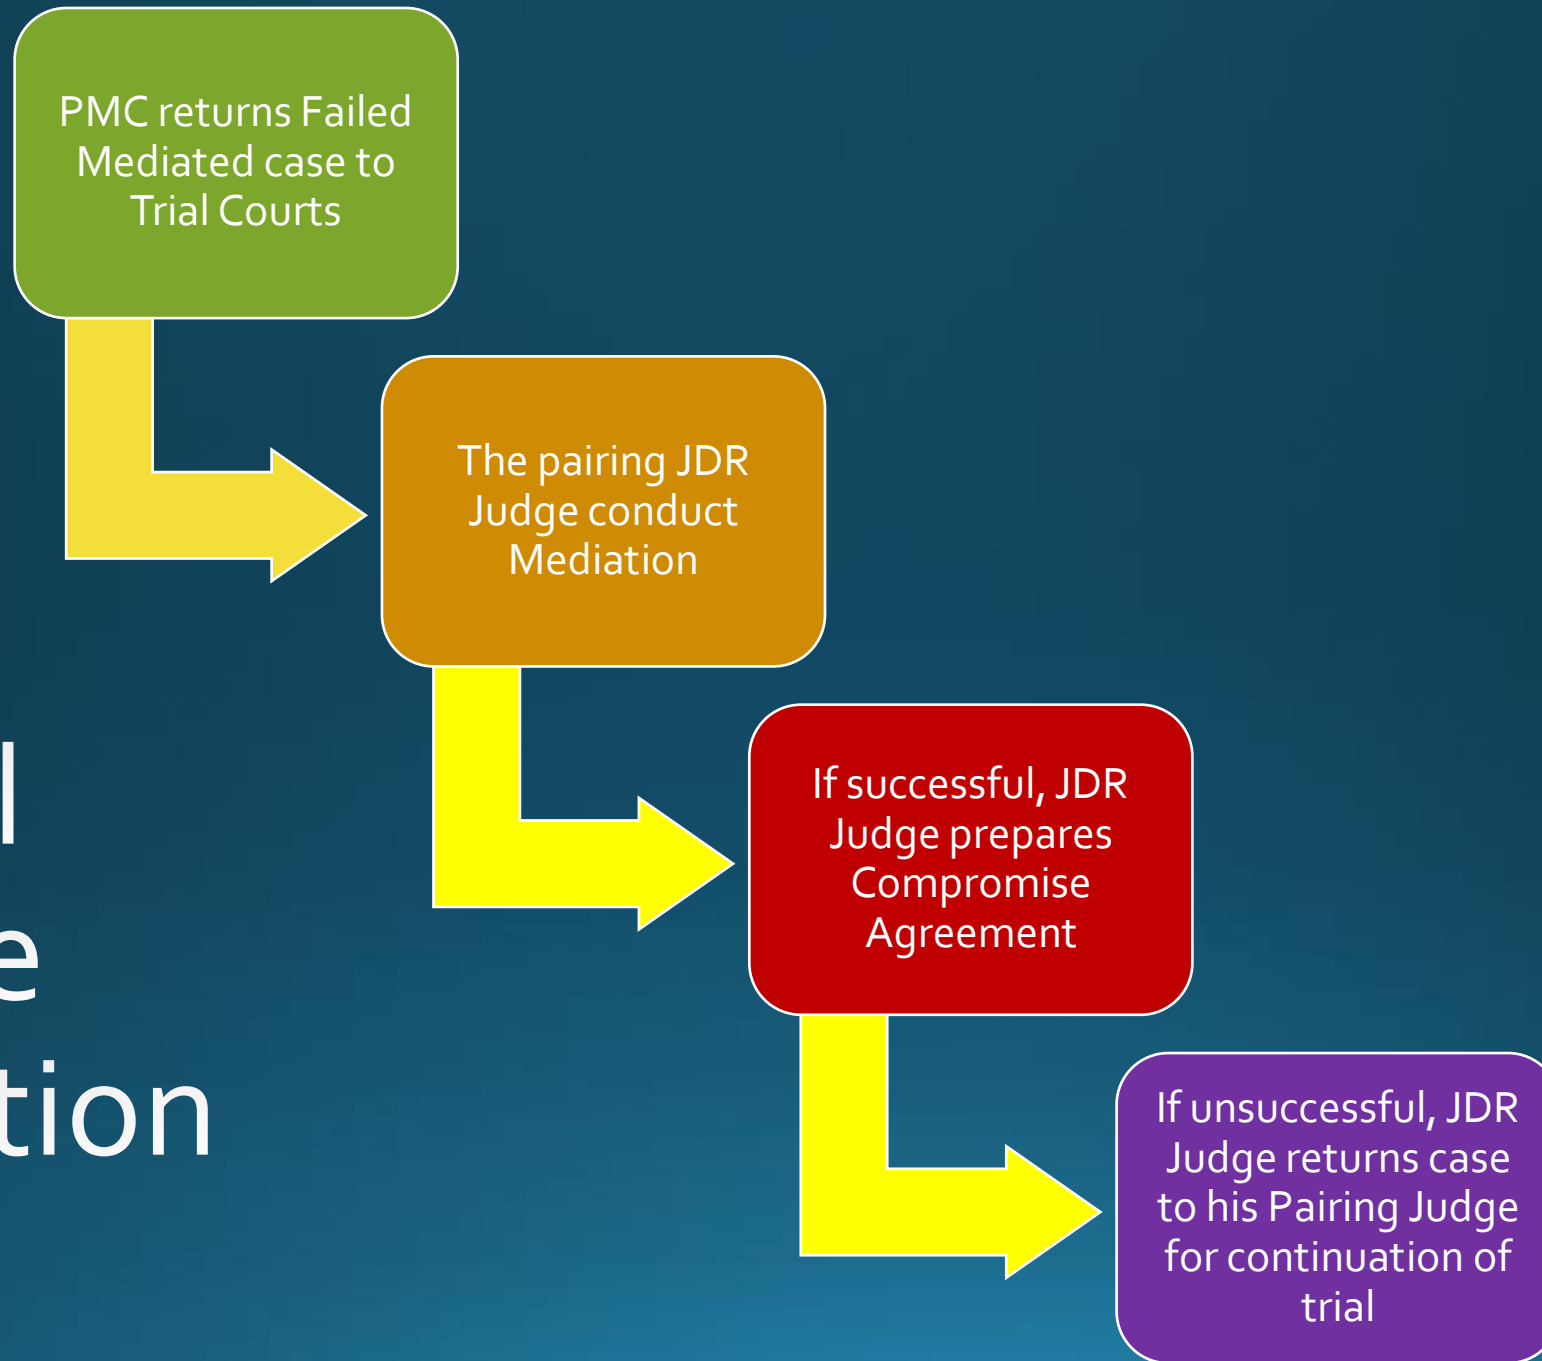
PMC returns Failed Mediated case to Trial Courts

The pairing JDR Judge conduct Mediation

If successful, JDR Judge prepares Compromise Agreement

If unsuccessful, JDR Judge returns case to his Pairing Judge for continuation of trial

l
e
tion